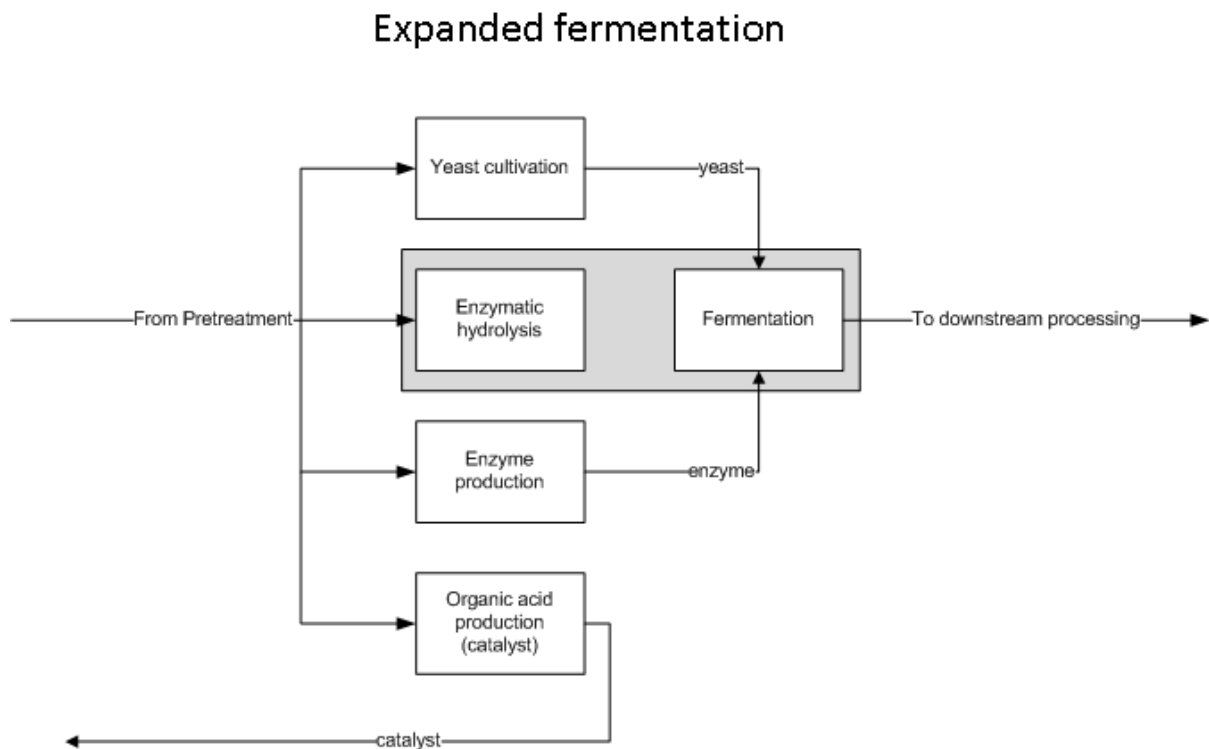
Expanded fermentation

Yeast cultivation

yeast

From Pretreatment

Enzymatic hydrolysis

Fermentation

To downstream processing

Enzyme production

enzyme

Organic acid production (catalyst)

catalyst